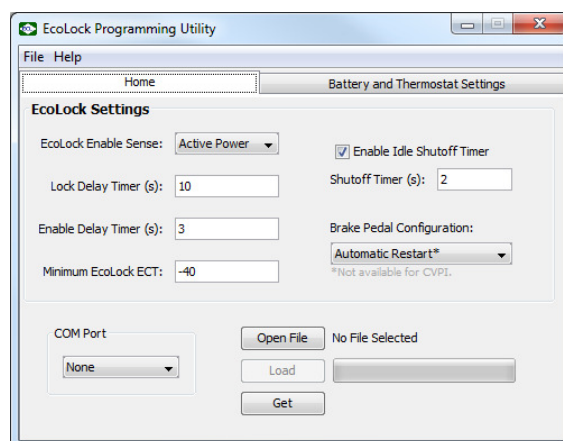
EcoLock Programming Utility

File Help

Home

Battery and Thermostat Settings

EcoLock Settings

EcoLock Enable Sense: Active Power

Enable Idle Shutoff Timer

Lock Delay Timer (s): 10

Shutoff Timer (s): 2

Enable Delay Timer (s): 3

Brake Pedal Configuration:

Automatic Restart*

*Not available for CVPI.

Minimum EcoLock ECT: -40

COM Port

None

Open File

No File Selected

Load

Get